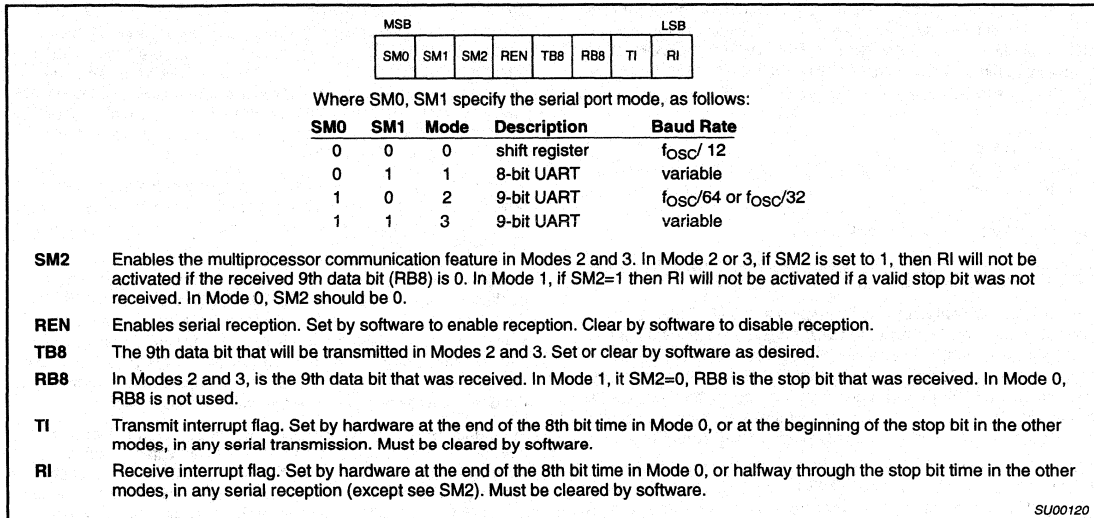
MSB LSB

| SM0 | SM1 | SM2 | REN | TB8 | RB8 | TI | RI |
|---|---|---|---|---|---|---|---|

Where SM0, SM1 specify the serial port mode, as follows:

| SM0 | SM1 | Mode | Description | Baud Rate |
|---|---|---|---|---|
| 0 | 0 | 0 | shift register | $f_{OSC}/12$ |
| 0 | 1 | 1 | 8-bit UART | variable |
| 1 | 0 | 2 | 9-bit UART | $f_{OSC}/64$ or $f_{OSC}/32$ |
| 1 | 1 | 3 | 9-bit UART | variable |

SM2 Enables the multiprocessor communication feature in Modes 2 and 3. In Mode 2 or 3, if SM2 is set to 1, then RI will not be activated if the received 9th data bit (RB8) is 0. In Mode 1, if SM2=1 then RI will not be activated if a valid stop bit was not received. In Mode 0, SM2 should be 0.

REN Enables serial reception. Set by software to enable reception. Clear by software to disable reception.

TB8 The 9th data bit that will be transmitted in Modes 2 and 3. Set or clear by software as desired.

RB8 In Modes 2 and 3, is the 9th data bit that was received. In Mode 1, it SM2=0, RB8 is the stop bit that was received. In Mode 0, RB8 is not used.

TI Transmit interrupt flag. Set by hardware at the end of the 8th bit time in Mode 0, or at the beginning of the stop bit in the other modes, in any serial transmission. Must be cleared by software.

RI Receive interrupt flag. Set by hardware at the end of the 8th bit time in Mode 0, or halfway through the stop bit time in the other modes, in any serial reception (except see SM2). Must be cleared by software.

SU00120